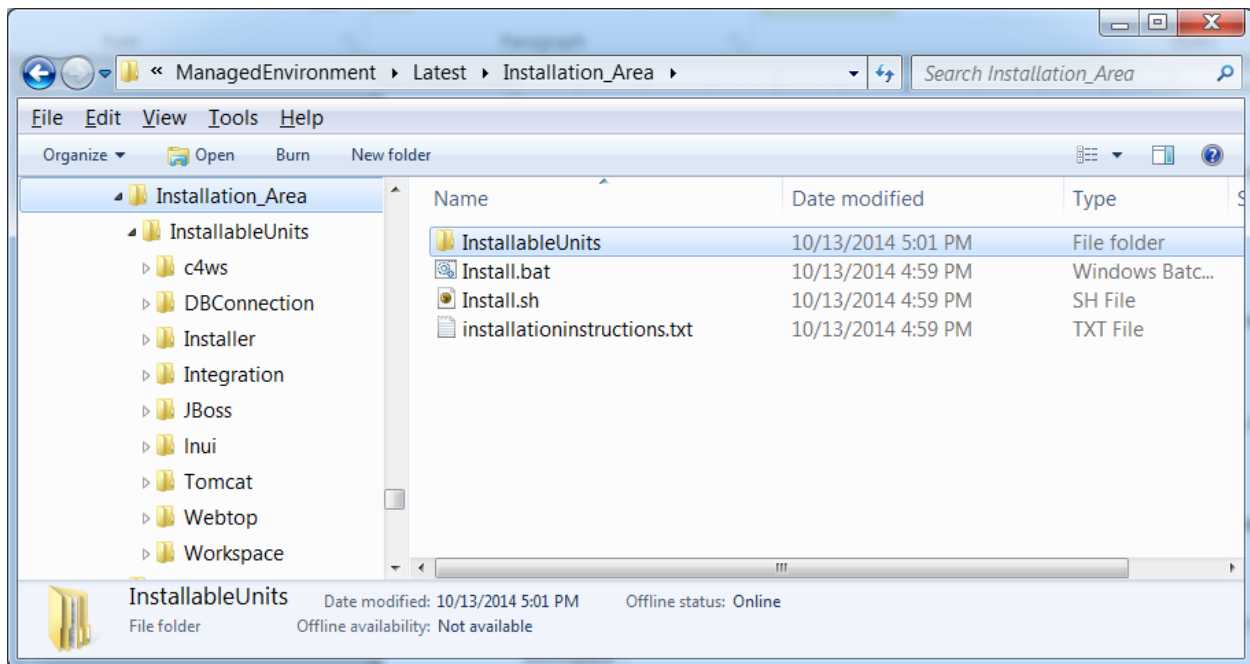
« ManagedEnvironment ▸ Latest ▸ Installation_Area ▸

Search Installation_Area

File Edit View Tools Help

Organize ▾ Open Burn New folder

Installation_Area
InstallableUnits
c4ws
DBConnection
Installer
Integration
JBoss
lnui
Tomcat
Webtop
Workspace

| Name | Date modified | Type |
|---|---|---|
| InstallableUnits | 10/13/2014 5:01 PM | File folder |
| Install.bat | 10/13/2014 4:59 PM | Windows Batc... |
| Install.sh | 10/13/2014 4:59 PM | SH File |
| installationinstructions.txt | 10/13/2014 4:59 PM | TXT File |

InstallableUnits
File folder
Date modified: 10/13/2014 5:01 PM
Offline availability: Not available
Offline status: Online